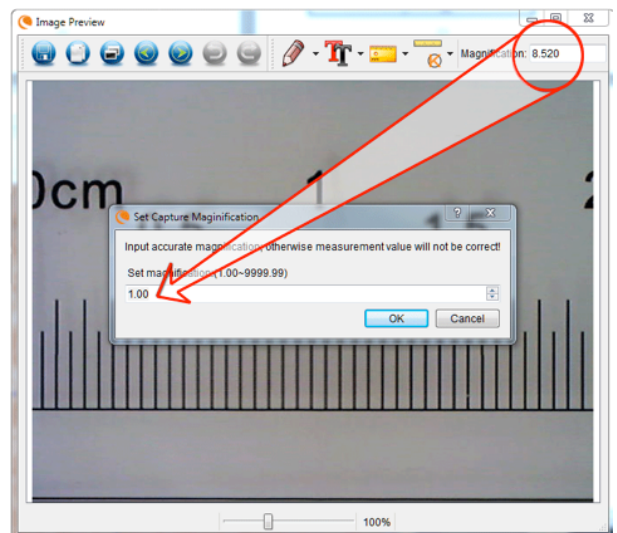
Image Preview

Magnification: 8.520

0cm 1 2

Set Capture Maginification

?

Input accurate magnification, otherwise measurement value will not be correct!

Set magnification (1.00~9999.99)

1.00

OK

Cancel

100%